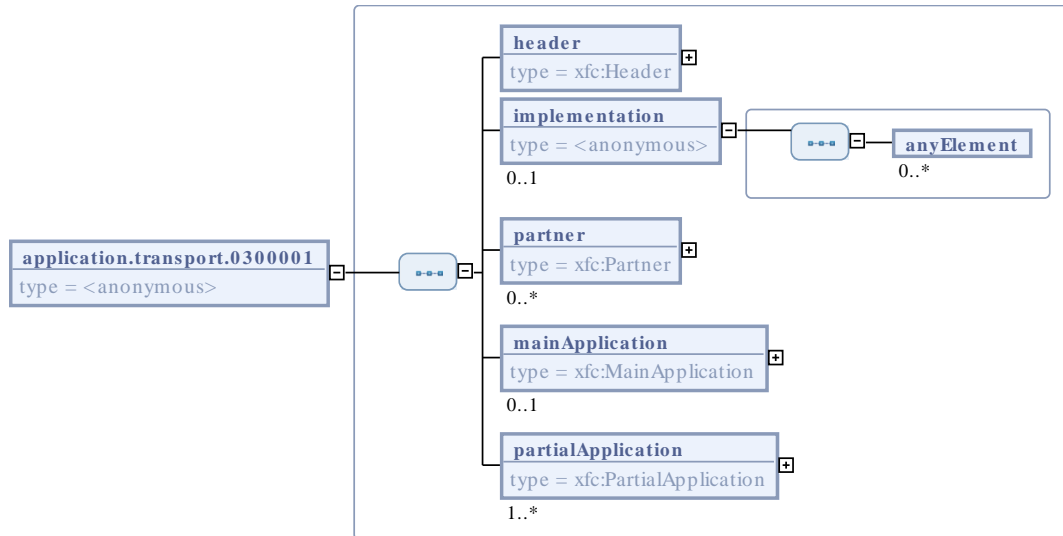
application.transport.0300001
type = <anonymous>

header
type = xfc:Header

implementation
type = <anonymous>
0..1

anyElement
0..*

partner
type = xfc:Partner
0..*

mainApplication
type = xfc:MainApplication
0..1

partialApplication
type = xfc:PartialApplication
1..*